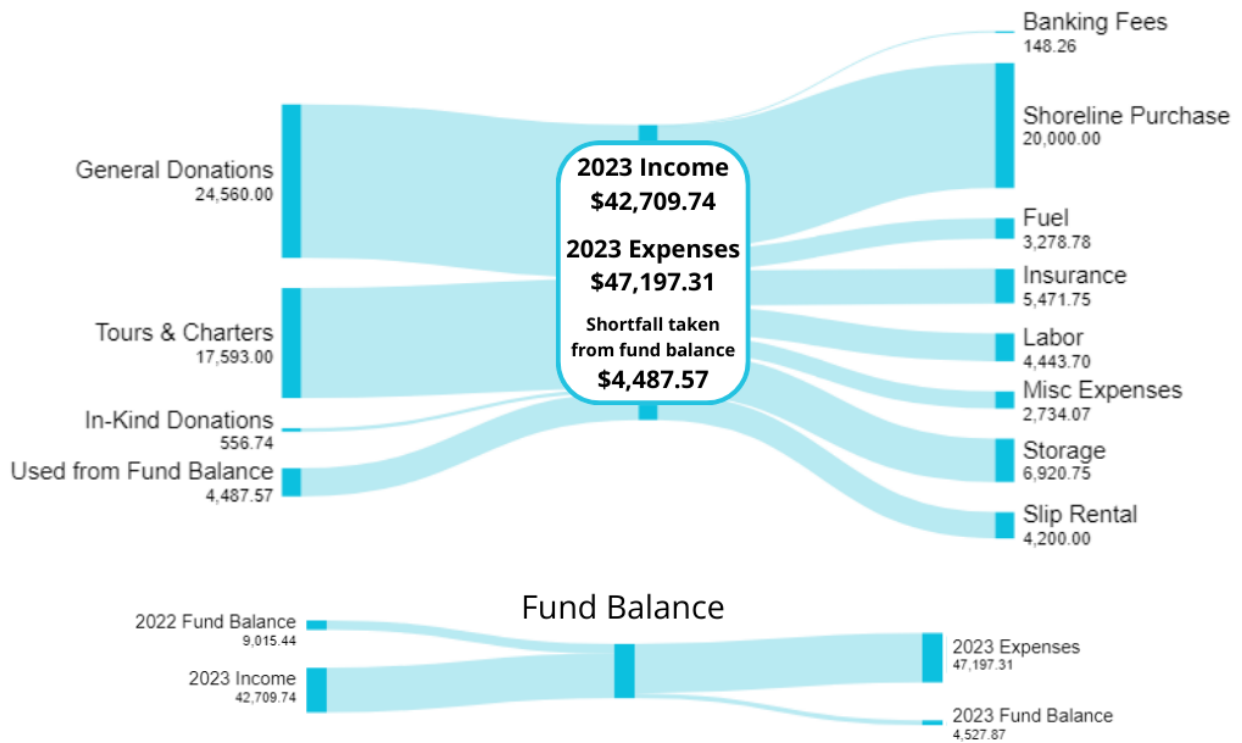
Banking Fees
148.26

General Donations
24,560.00

Shoreline Purchase
20,000.00

2023 Income
$42,709.74

2023 Expenses
$47,197.31

Shortfall taken from fund balance
$4,487.57

Fuel
3,278.78

Insurance
5,471.75

Tours & Charters
17,593.00

Labor
4,443.70

Misc Expenses
2,734.07

In-Kind Donations
556.74

Used from Fund Balance
4,487.57

Storage
6,920.75

Slip Rental
4,200.00

Fund Balance

2022 Fund Balance
9,015.44

2023 Income
42,709.74

2023 Expenses
47,197.31

2023 Fund Balance
4,527.87